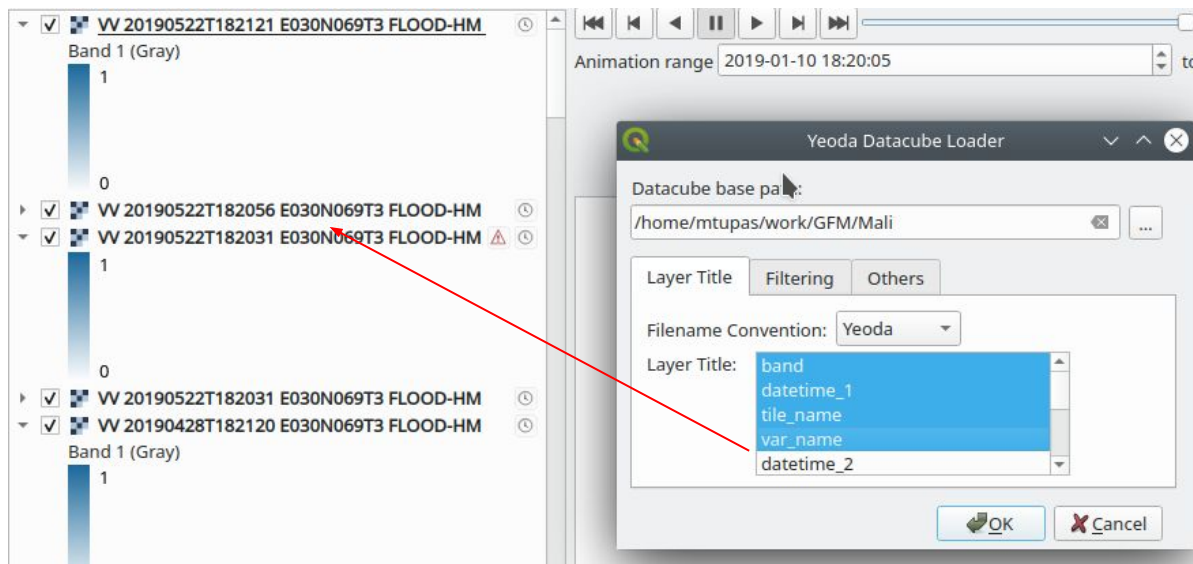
VV 20190522T182121 E030N069T3 FLOOD-HM
Band 1 (Gray)
1
0
VV 20190522T182056 E030N069T3 FLOOD-HM
VV 20190522T182031 E030N069T3 FLOOD-HM
1
0
VV 20190522T182031 E030N069T3 FLOOD-HM
VV 20190428T182120 E030N069T3 FLOOD-HM
Band 1 (Gray)
1

Animation range 2019-01-10 18:20:05 to

Yeoda Datacube Loader
Datacube base pa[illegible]:
/home/mtupas/work/GFM/Mali
...
Layer Title
Filtering
Others
Filename Convention: Yeoda
Layer Title:
band
datetime_1
tile_name
var_name
datetime_2
OK
Cancel